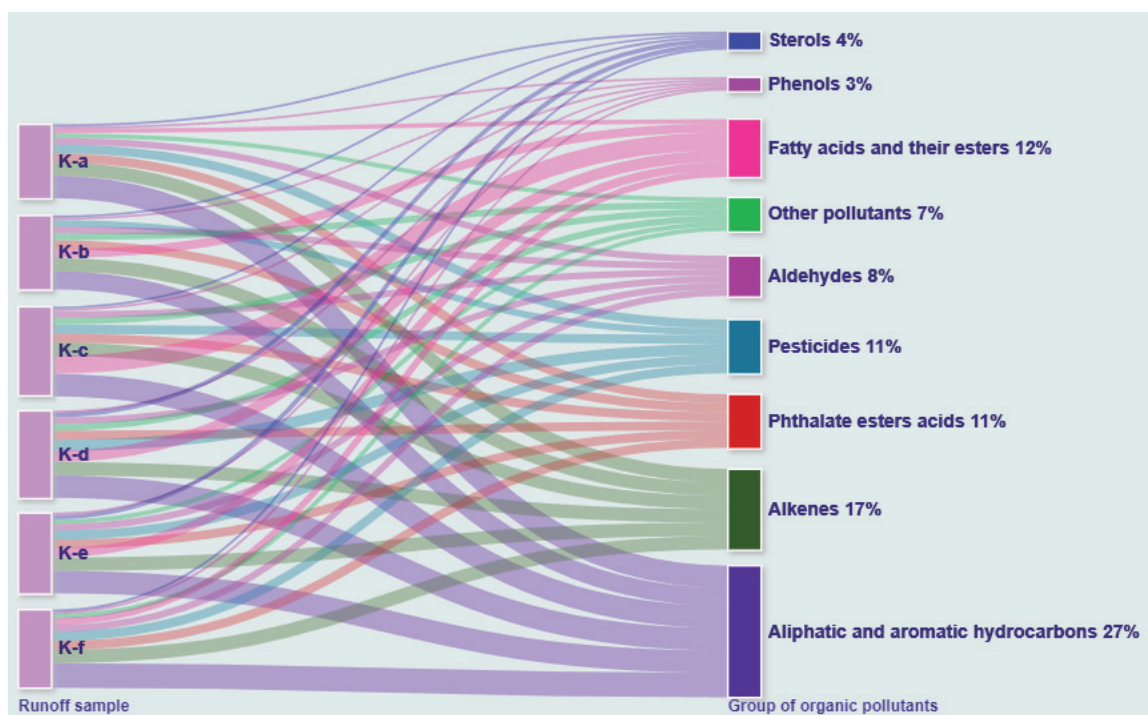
K-a

K-b

K-c

K-d

K-e

K-f

Runoff sample

Sterols 4%

Phenols 3%

Fatty acids and their esters 12%

Other pollutants 7%

Aldehydes 8%

Pesticides 11%

Phthalate esters acids 11%

Alkenes 17%

Aliphatic and aromatic hydrocarbons 27%

Group of organic pollutants